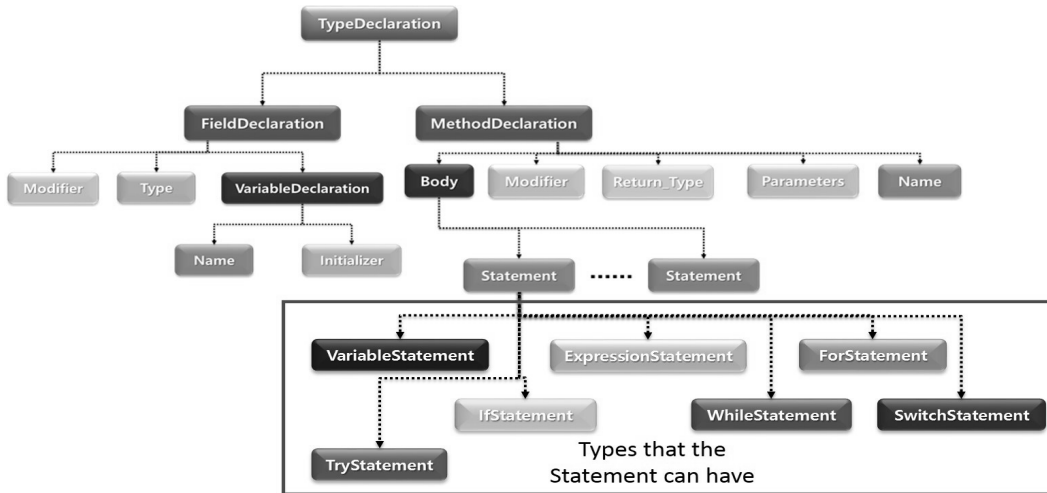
TypeDeclaration

FieldDeclaration

MethodDeclaration

Modifier

Type

VariableDeclaration

Body

Modifier

Return_Type

Parameters

Name

Name

Initializer

Statement

......

Statement

VariableStatement

ExpressionStatement

ForStatement

IfStatement

WhileStatement

SwitchStatement

TryStatement

Types that the Statement can have